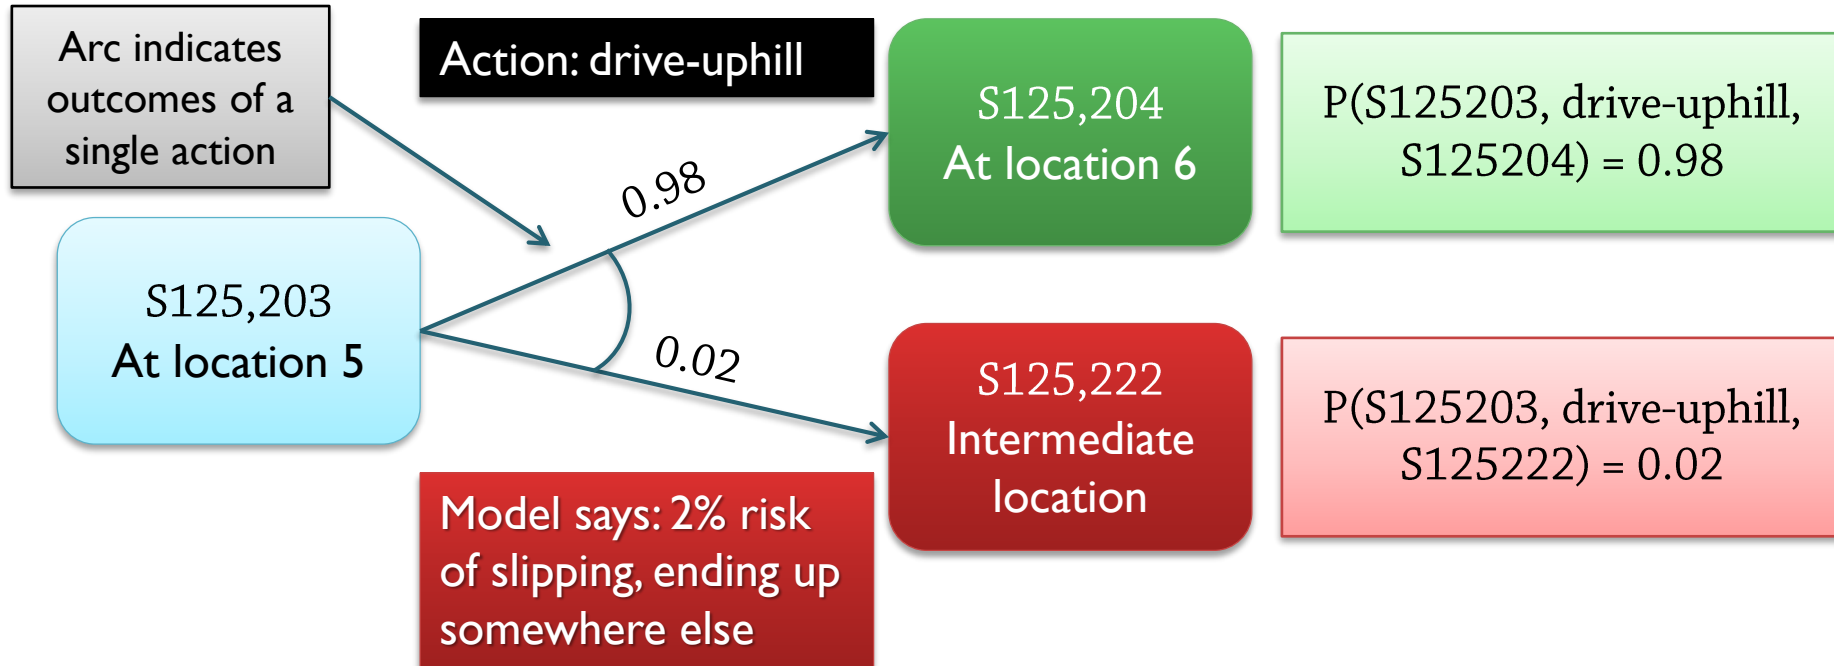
Arc indicates outcomes of a single action

Action: drive-uphill

S125,204
At location 6

P(S125203, drive-uphill, S125204) = 0.98

0.98

S125,203
At location 5

0.02

S125,222
Intermediate location

P(S125203, drive-uphill, S125222) = 0.02

Model says: 2% risk of slipping, ending up somewhere else